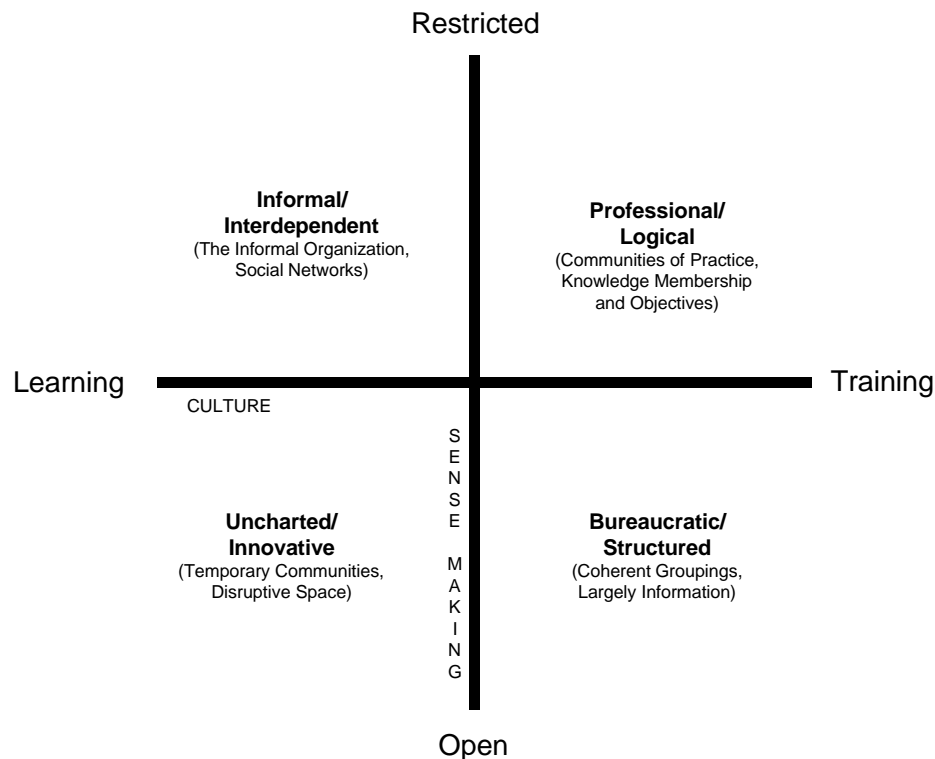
Restricted

Informal/ Interdependent
(The Informal Organization, Social Networks)

Professional/ Logical
(Communities of Practice, Knowledge Membership and Objectives)

Learning

Training

CULTURE

SENSE MAKING

Uncharted/ Innovative
(Temporary Communities, Disruptive Space)

Bureaucratic/ Structured
(Coherent Groupings, Largely Information)

Open